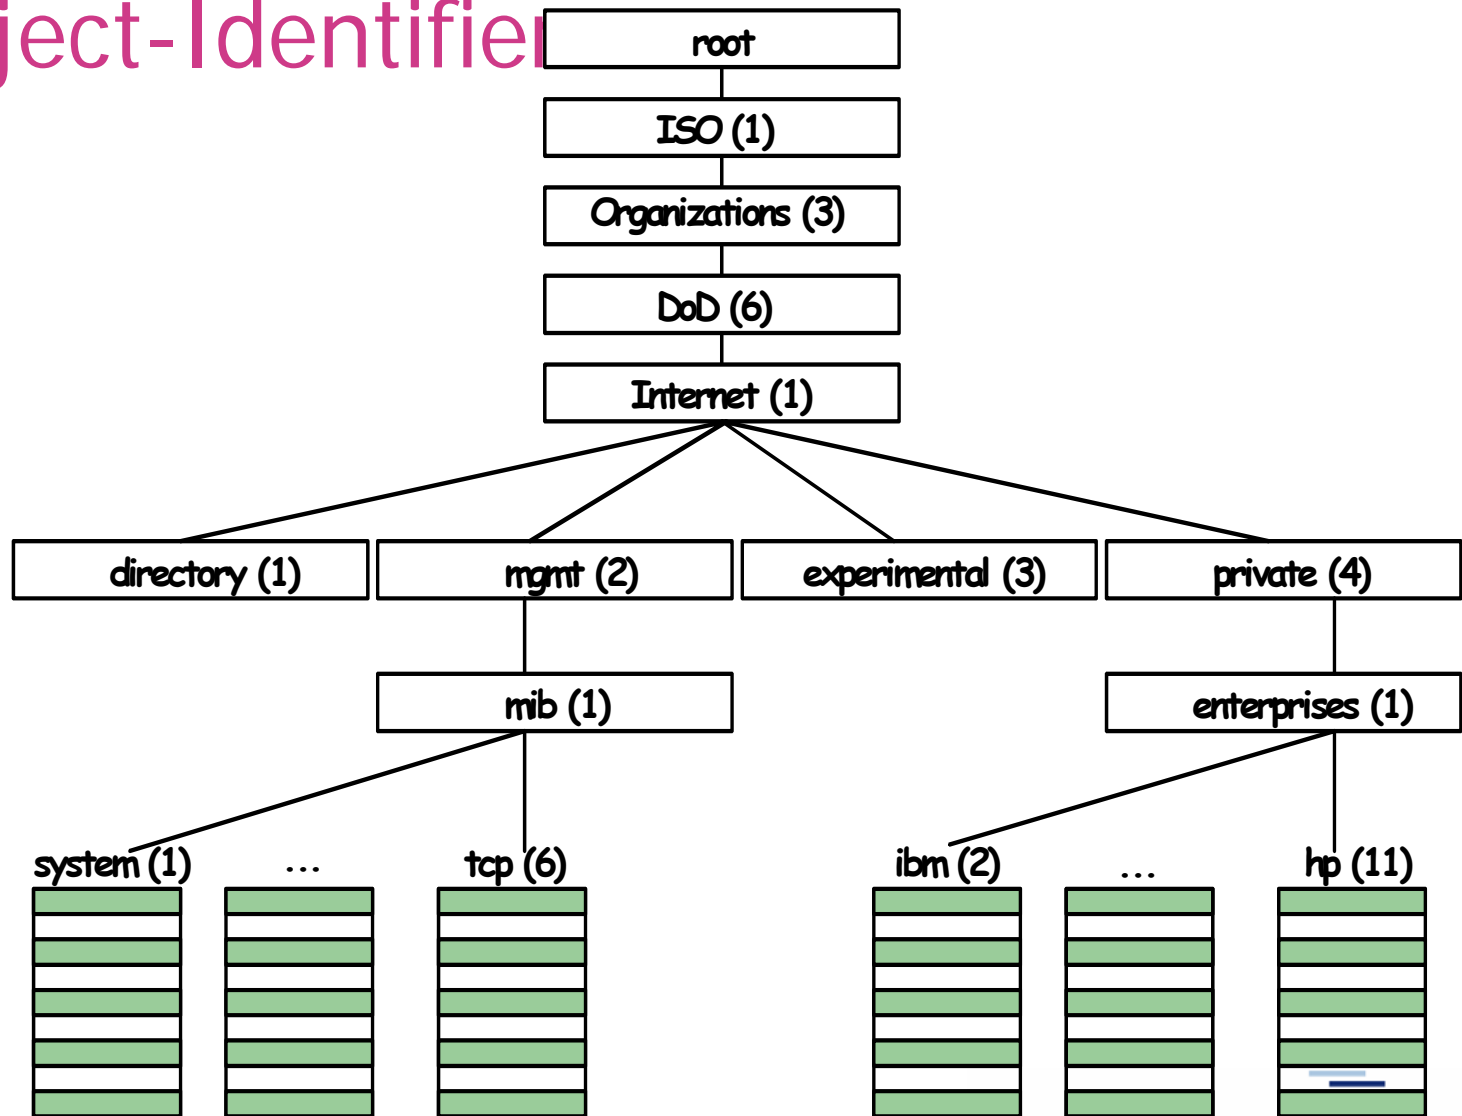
ject-Identifier

root

ISO (1)

Organizations (3)

DoD (6)

Internet (1)

directory (1)

mgmt (2)

experimental (3)

private (4)

mib (1)

enterprises (1)

system (1)

...

tcp (6)

ibm (2)

...

hp (11)